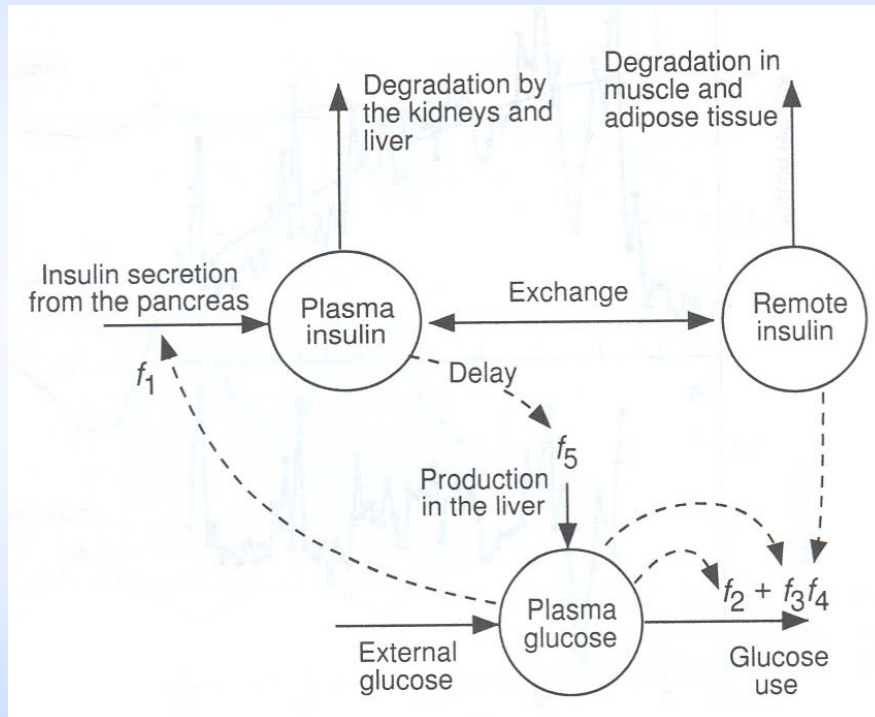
Degradation by the kidneys and liver

Degradation in muscle and adipose tissue

Insulin secretion from the pancreas

Plasma insulin

Exchange

Remote insulin

$f_1$

Delay

$f_5$

Production in the liver

$f_2 + f_3 f_4$

Plasma glucose

External glucose

Glucose use